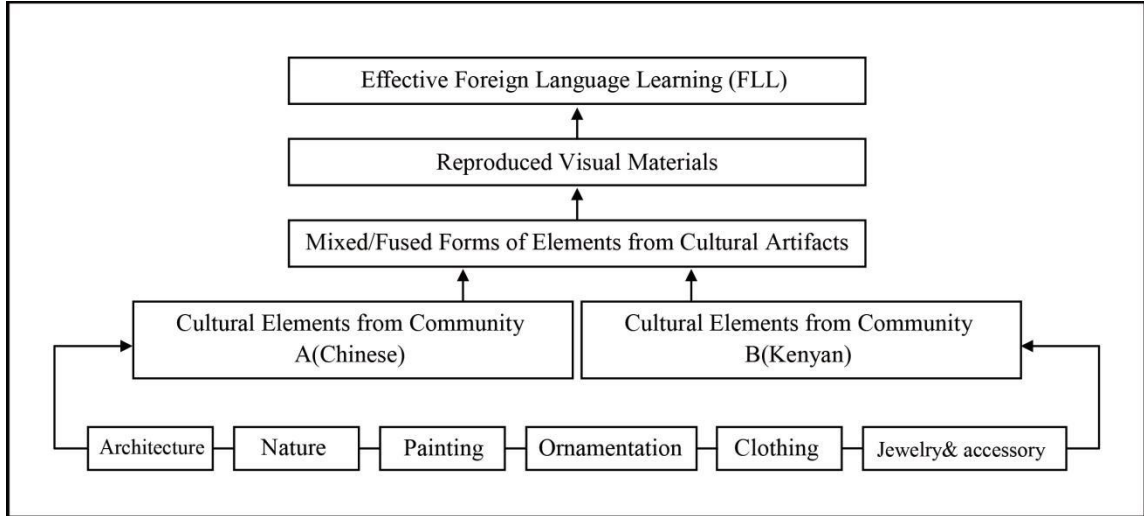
Effective Foreign Language Learning (FLL)

Reproduced Visual Materials

Mixed/Fused Forms of Elements from Cultural Artifacts

Cultural Elements from Community A(Chinese)

Cultural Elements from Community B(Kenyan)

Architecture

Nature

Painting

Ornamentation

Clothing

Jewelry& accessory